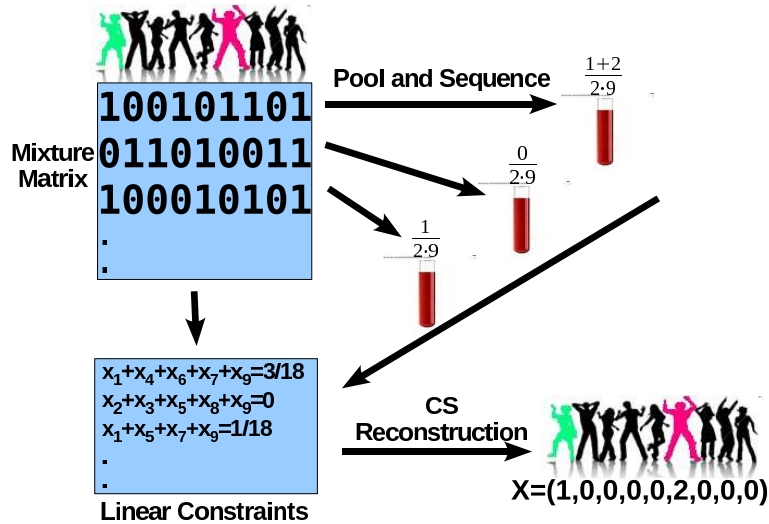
Mixture Matrix

100101101
011010011
100010101
.
.

Pool and Sequence

$\frac{1+2}{2\cdot 9}$

$\frac{0}{2\cdot 9}$

$\frac{1}{2\cdot 9}$

$x_1+x_4+x_6+x_7+x_9=3/18$
$x_2+x_3+x_5+x_8+x_9=0$
$x_1+x_5+x_7+x_9=1/18$
.
.

Linear Constraints

CS Reconstruction

X=(1,0,0,0,0,2,0,0,0)